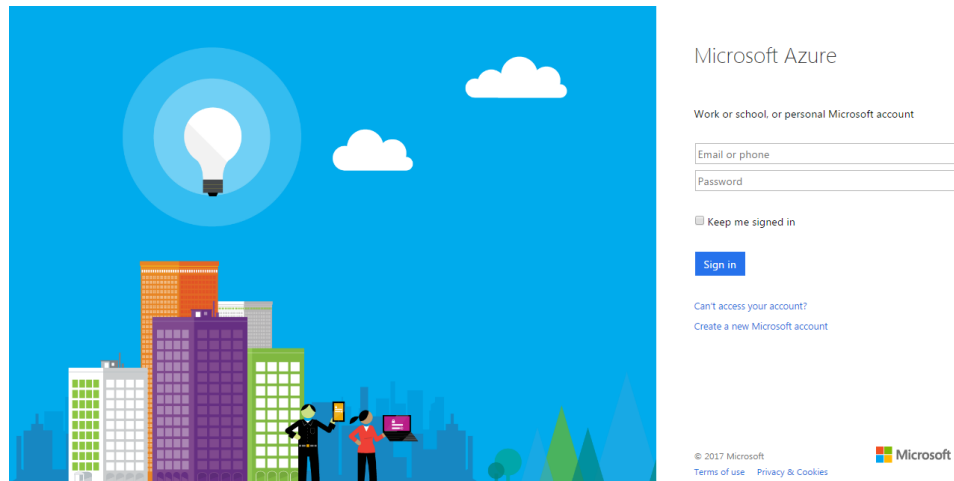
Microsoft Azure

Work or school, or personal Microsoft account

Email or phone

Password

Keep me signed in

Sign in

Can't access your account?

Create a new Microsoft account

© 2017 Microsoft

Terms of use Privacy & Cookies

Microsoft